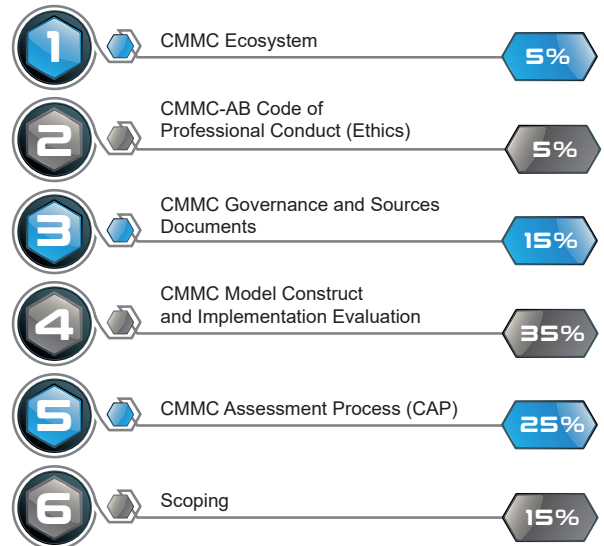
1 CMMC Ecosystem 5%

2 CMMC-AB Code of Professional Conduct (Ethics) 5%

3 CMMC Governance and Sources Documents 15%

4 CMMC Model Construct and Implementation Evaluation 35%

5 CMMC Assessment Process (CAP) 25%

6 Scoping 15%